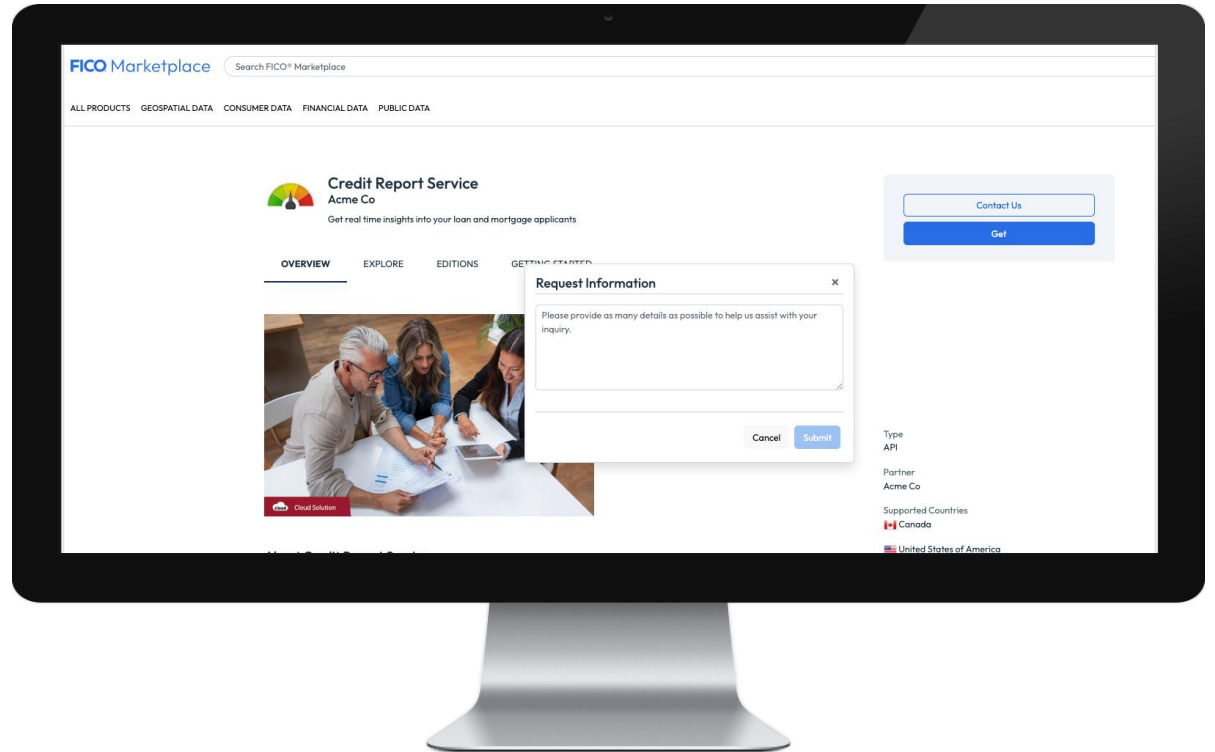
FICO Marketplace

Search FICO® Marketplace

ALL PRODUCTS GEOSPATIAL DATA CONSUMER DATA FINANCIAL DATA PUBLIC DATA

Credit Report Service
Acme Co
Get real time insights into your loan and mortgage applicants

OVERVIEW EXPLORE EDITIONS GETTING STARTED

Request Information ×

Please provide as many details as possible to help us assist with your inquiry.

Cancel Submit

Contact Us
Get

Cloud Solution

Type
API

Partner
Acme Co

Supported Countries
Canada
United States of America

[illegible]